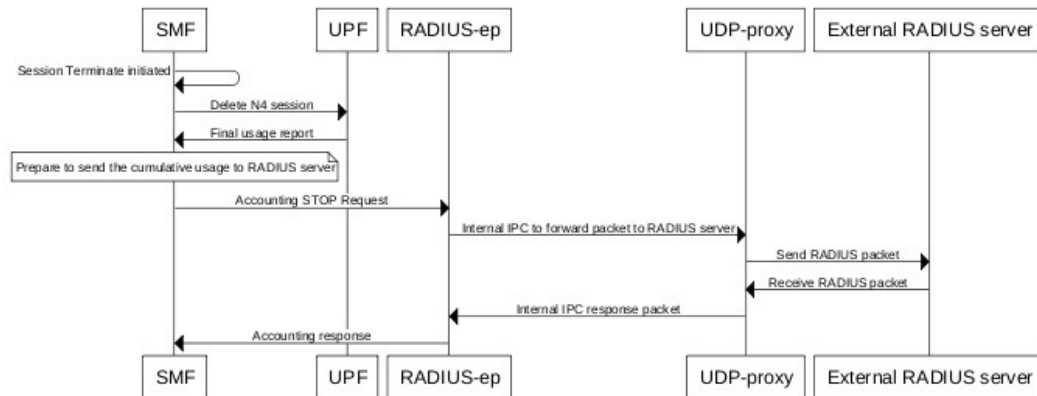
SMF

UPF

RADIUS-ep

UDP-proxy

External RADIUS server

Session Terminate initiated

Delete N4 session

Final usage report

Prepare to send the cumulative usage to RADIUS server

Accounting STOP Request

Internal IPC to forward packet to RADIUS server

Send RADIUS packet

Receive RADIUS packet

Internal IPC response packet

Accounting response

SMF

UPF

RADIUS-ep

UDP-proxy

External RADIUS server